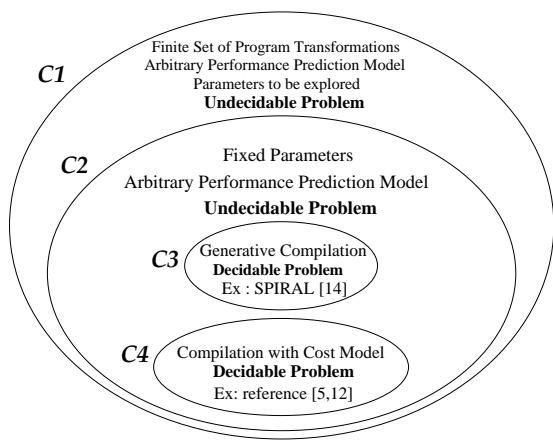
C1
Finite Set of Program Transformations
Arbitrary Performance Prediction Model
Parameters to be explored
**Undecidable Problem**

C2
Fixed Parameters
Arbitrary Performance Prediction Model
**Undecidable Problem**

C3
Generative Compilation
**Decidable Problem**
Ex : SPIRAL [14]

C4
Compilation with Cost Model
**Decidable Problem**
Ex: reference [5,12]